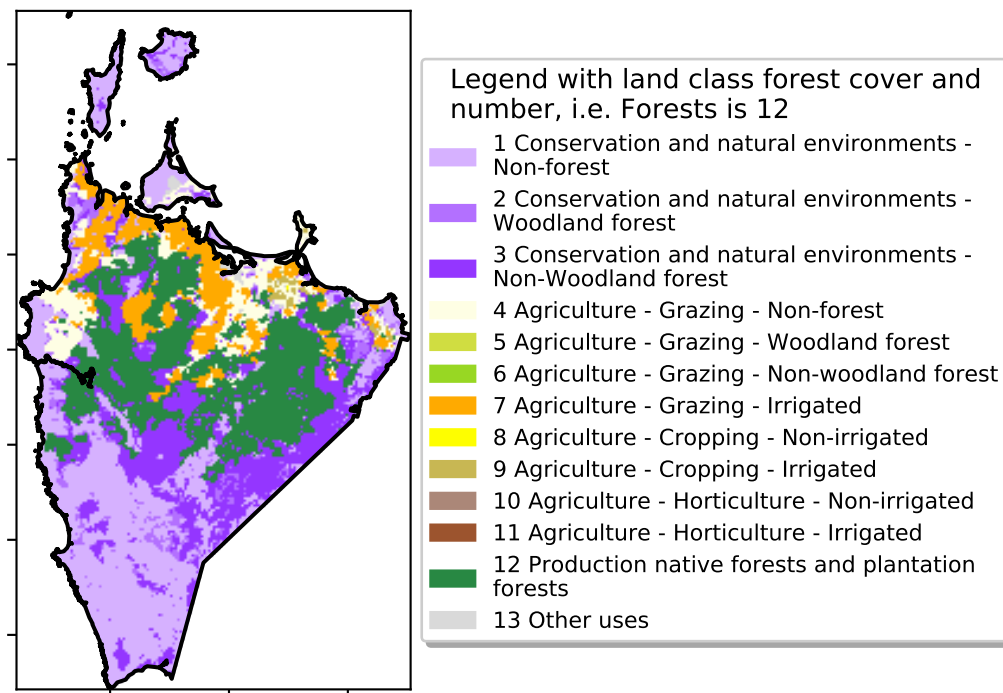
Legend with land class forest cover and number, i.e. Forests is 12

1 Conservation and natural environments - Non-forest

2 Conservation and natural environments - Woodland forest

3 Conservation and natural environments - Non-Woodland forest

4 Agriculture - Grazing - Non-forest

5 Agriculture - Grazing - Woodland forest

6 Agriculture - Grazing - Non-woodland forest

7 Agriculture - Grazing - Irrigated

8 Agriculture - Cropping - Non-irrigated

9 Agriculture - Cropping - Irrigated

10 Agriculture - Horticulture - Non-irrigated

11 Agriculture - Horticulture - Irrigated

12 Production native forests and plantation forests

13 Other uses